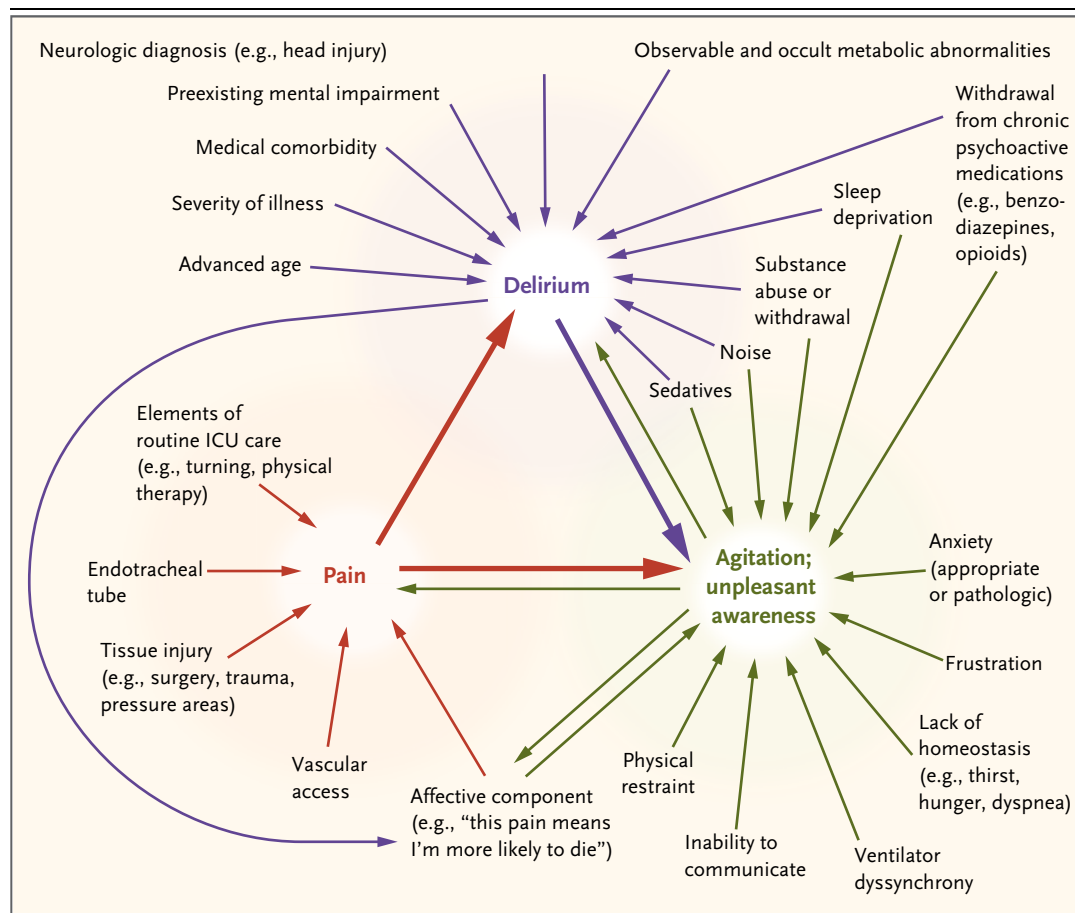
Neurologic diagnosis (e.g., head injury)

Observable and occult metabolic abnormalities

Preexisting mental impairment

Withdrawal from chronic psychoactive medications (e.g., benzodiazepines, opioids)

Medical comorbidity

Sleep deprivation

Severity of illness

Advanced age

Delirium

Substance abuse or withdrawal

Noise

Sedatives

Elements of routine ICU care (e.g., turning, physical therapy)

Endotracheal tube

Pain

Agitation; unpleasant awareness

Anxiety (appropriate or pathologic)

Tissue injury (e.g., surgery, trauma, pressure areas)

Frustration

Lack of homeostasis (e.g., thirst, hunger, dyspnea)

Vascular access

Affective component (e.g., "this pain means I'm more likely to die")

Physical restraint

Inability to communicate

Ventilator dyssynchrony